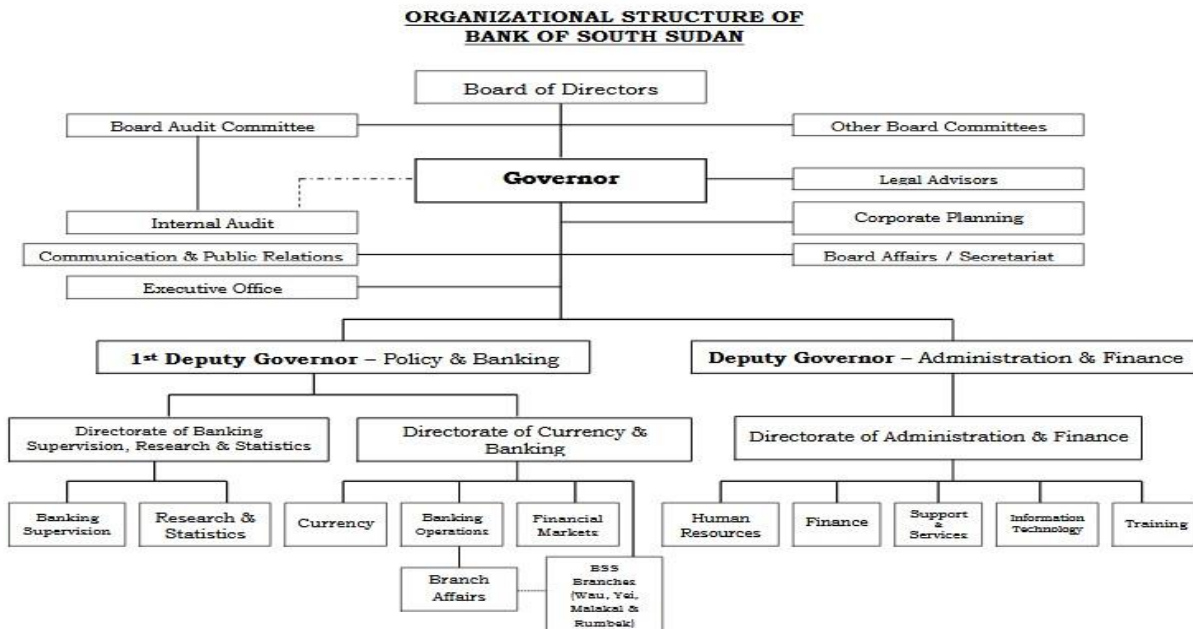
ORGANIZATIONAL STRUCTURE OF BANK OF SOUTH SUDAN

Board of Directors

Board Audit Committee

Other Board Committees

Governor

Legal Advisors

Internal Audit

Corporate Planning

Communication & Public Relations

Board Affairs / Secretariat

Executive Office

1st Deputy Governor – Policy & Banking

Deputy Governor – Administration & Finance

Directorate of Banking Supervision, Research & Statistics

Directorate of Currency & Banking

Directorate of Administration & Finance

Banking Supervision

Research & Statistics

Currency

Banking Operations

Financial Markets

Human Resources

Finance

Support & Services

Information Technology

Training

Branch Affairs

BSS Branches (Wau, Yei, Malakal & Rumbek)